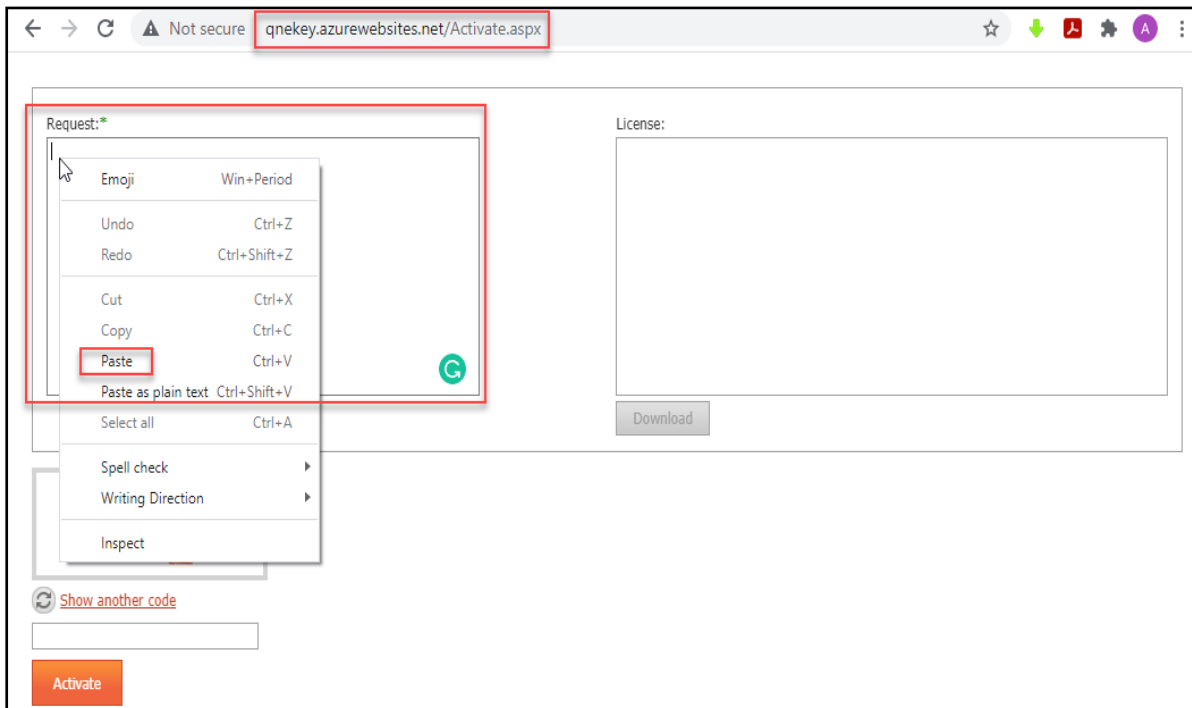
Not secure qnekey.azurewebsites.net/Activate.aspx

A

Request:*

Emoji Win+Period

Undo Ctrl+Z

Redo Ctrl+Shift+Z

Cut Ctrl+X

Copy Ctrl+C

Paste Ctrl+V

Paste as plain text Ctrl+Shift+V

Select all Ctrl+A

Spell check

Writing Direction

Inspect

License:

Download

Show another code

Activate